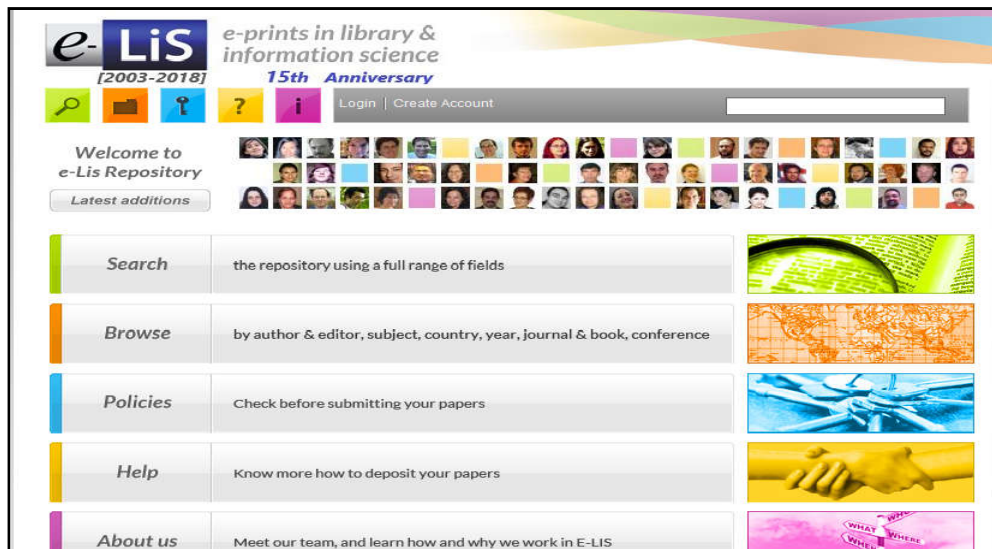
e-LiS
[2003-2018]

e-prints in library & information science
15th Anniversary

?
i

Login | Create Account

Welcome to e-Lis Repository

Latest additions

Search
the repository using a full range of fields

Browse
by author & editor, subject, country, year, journal & book, conference

Policies
Check before submitting your papers

Help
Know more how to deposit your papers

About us
Meet our team, and learn how and why we work in E-LIS

WHAT
WHERE
WHEN